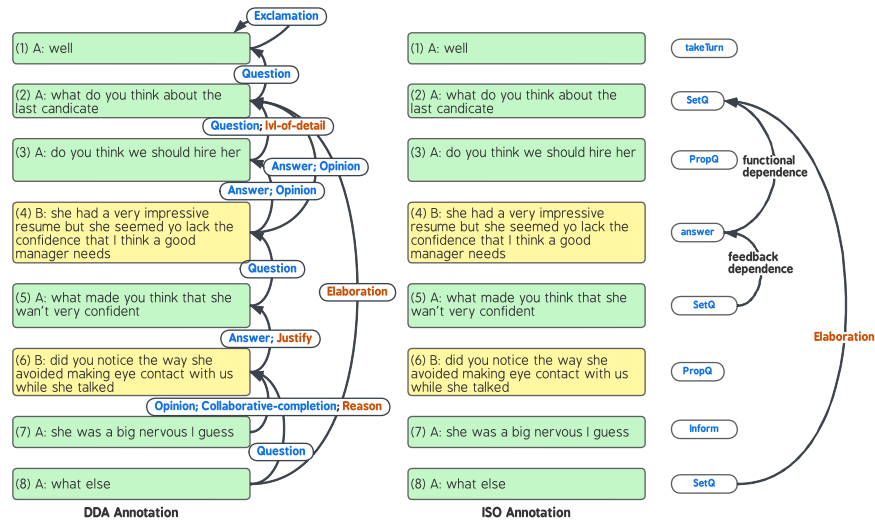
Exclamation

(1) A: well

Question

(2) A: what do you think about the last candicate

Question; lvl-of-detail

(3) A: do you think we should hire her

Answer; Opinion

Answer; Opinion

(4) B: she had a very impressive resume but she seemed yo lack the confidence that I think a good manager needs

Question

Elaboration

(5) A: what made you think that she wan't very confident

Answer; Justify

(6) B: did you notice the way she avoided making eye contact with us while she talked

Opinion; Collaborative-completion; Reason

(7) A: she was a big nervous I guess

Question

(8) A: what else

DDA Annotation

(1) A: well

takeTurn

(2) A: what do you think about the last candicate

SetQ

(3) A: do you think we should hire her

PropQ

functional dependence

(4) B: she had a very impressive resume but she seemed yo lack the confidence that I think a good manager needs

answer

feedback dependence

(5) A: what made you think that she wan't very confident

SetQ

Elaboration

(6) B: did you notice the way she avoided making eye contact with us while she talked

PropQ

(7) A: she was a big nervous I guess

Inform

(8) A: what else

SetQ

ISO Annotation